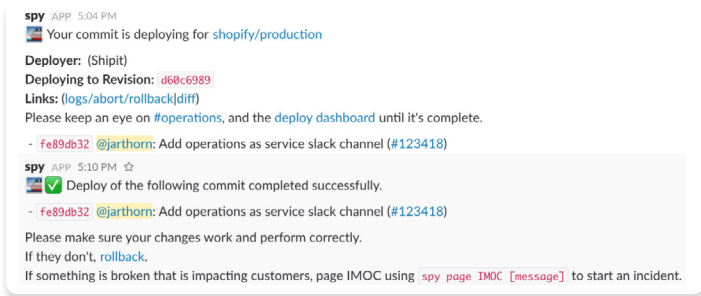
spy APP 5:04 PM
Your commit is deploying for shopify/production

Deployer: (Shipit)
Deploying to Revision: d60c6989
Links: (logs/abort/rollback|diff)
Please keep an eye on #operations, and the deploy dashboard until it's complete.

- fe89db32 @jarthorn: Add operations as service slack channel (#123418)

spy APP 5:10 PM
✅ Deploy of the following commit completed successfully.

- fe89db32 @jarthorn: Add operations as service slack channel (#123418)

Please make sure your changes work and perform correctly.
If they don't, rollback.
If something is broken that is impacting customers, page IMOC using spy page IMOC [message] to start an incident.